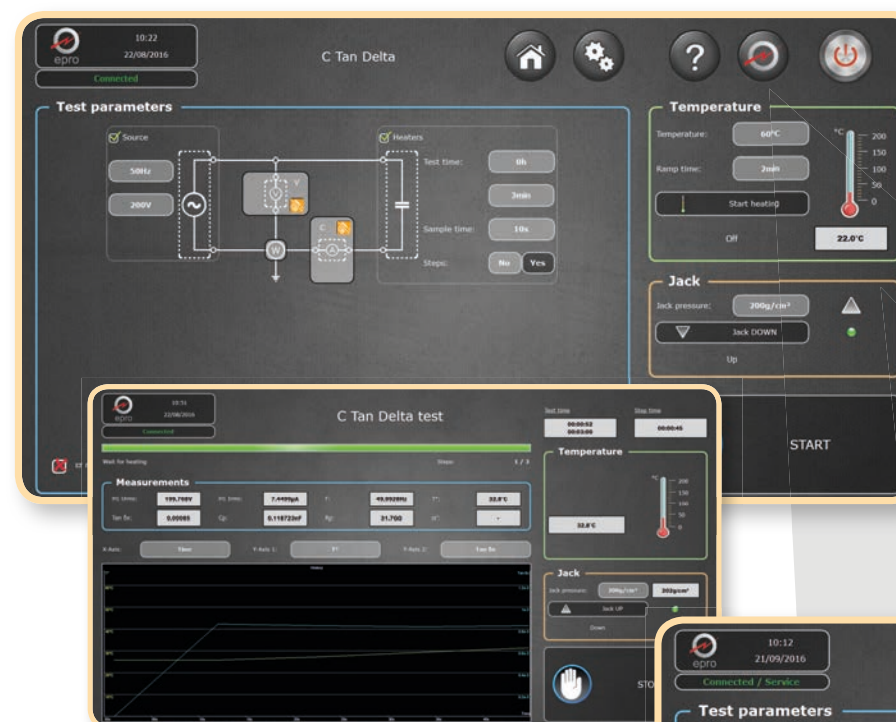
epro
10:22
22/08/2016
Connected

C Tan Delta

?

Test parameters

Source
50Hz
200V

V
C
A
W

Heaters
Test time: 0h
3min
Sample time: 10s
Steps: No Yes

Temperature
Temperature: 60°C
Ramp time: 2min
Start heating
Off
°C
200
150
100
50
0
22.0°C

Jack
Jack pressure: 200g/cm²
Jack DOWN
Up

START

epro
10:3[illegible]
22/08/2016
Connected

C Tan Delta test

Test time
00:00:52
00:03:00
Step time
00:00:45

Wait for heating
Steps: 1 / 3

Measurements
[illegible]: 195.760V
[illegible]: 7.4495µA
f: 49.9928Hz
T°: 32.8°C
Tan δ: 0.00085
Cp: 0.116723nF
Rp: 31.700
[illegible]: -

X-Axis: Time
Y-Axis 1: T°
Y-Axis 2: Tan δx

Temperature
°C
200
150
100
50
0
32.8°C

Jack
Jack pressure: 200g/cm²
200g/cm²
Jack UP
Down

STO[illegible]

epro
10:12
21/09/2016
Connected / Service

Test parameters